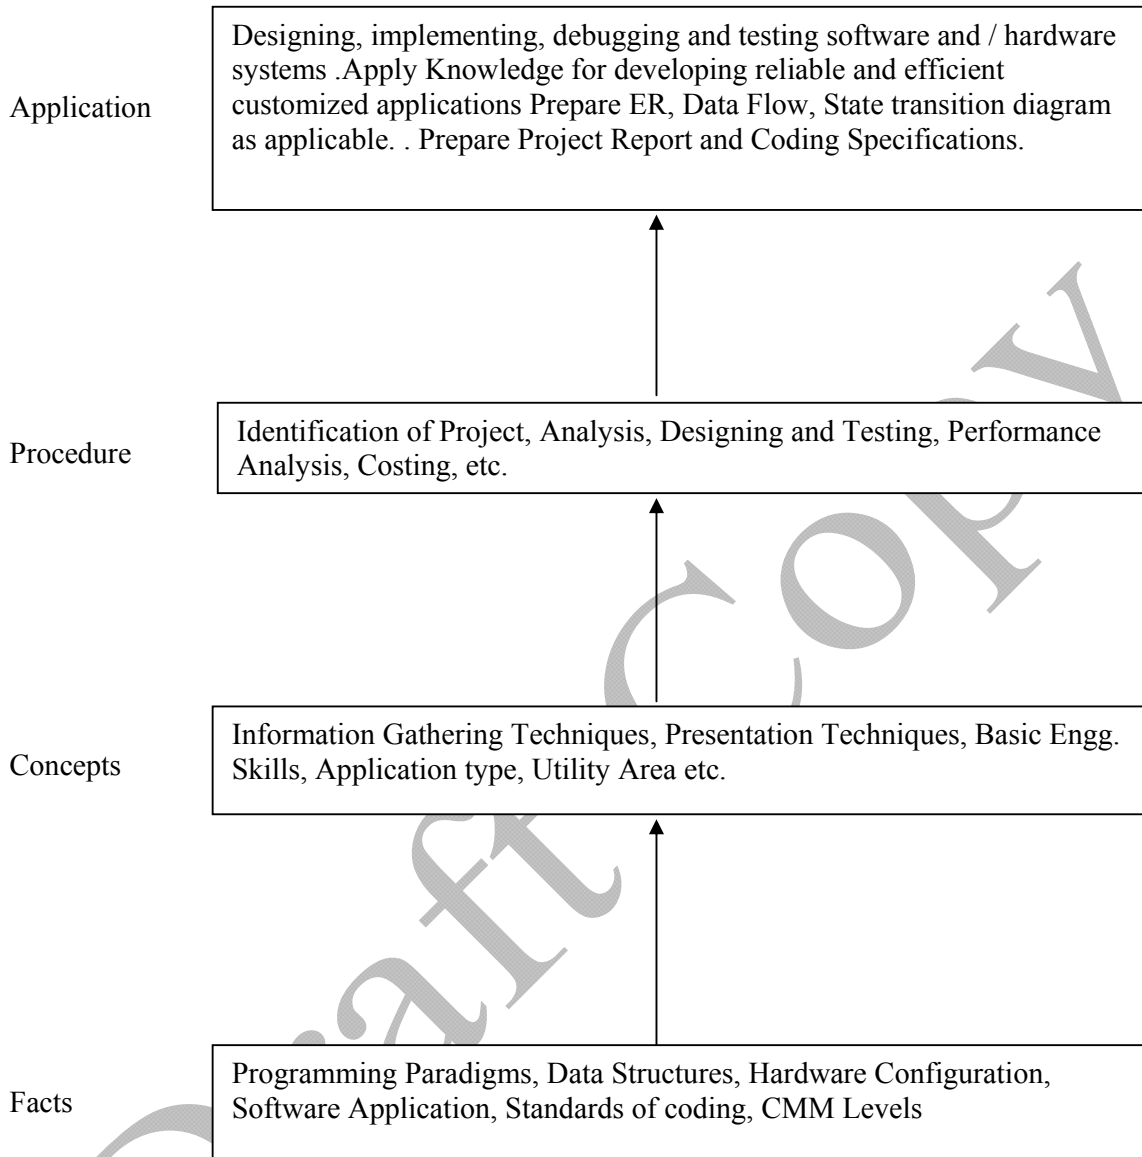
Application

Designing, implementing, debugging and testing software and / hardware systems .Apply Knowledge for developing reliable and efficient customized applications Prepare ER, Data Flow, State transition diagram as applicable. . Prepare Project Report and Coding Specifications.

Procedure

Identification of Project, Analysis, Designing and Testing, Performance Analysis, Costing, etc.

Concepts

Information Gathering Techniques, Presentation Techniques, Basic Engg. Skills, Application type, Utility Area etc.

Facts

Programming Paradigms, Data Structures, Hardware Configuration, Software Application, Standards of coding, CMM Levels

Draft Copy